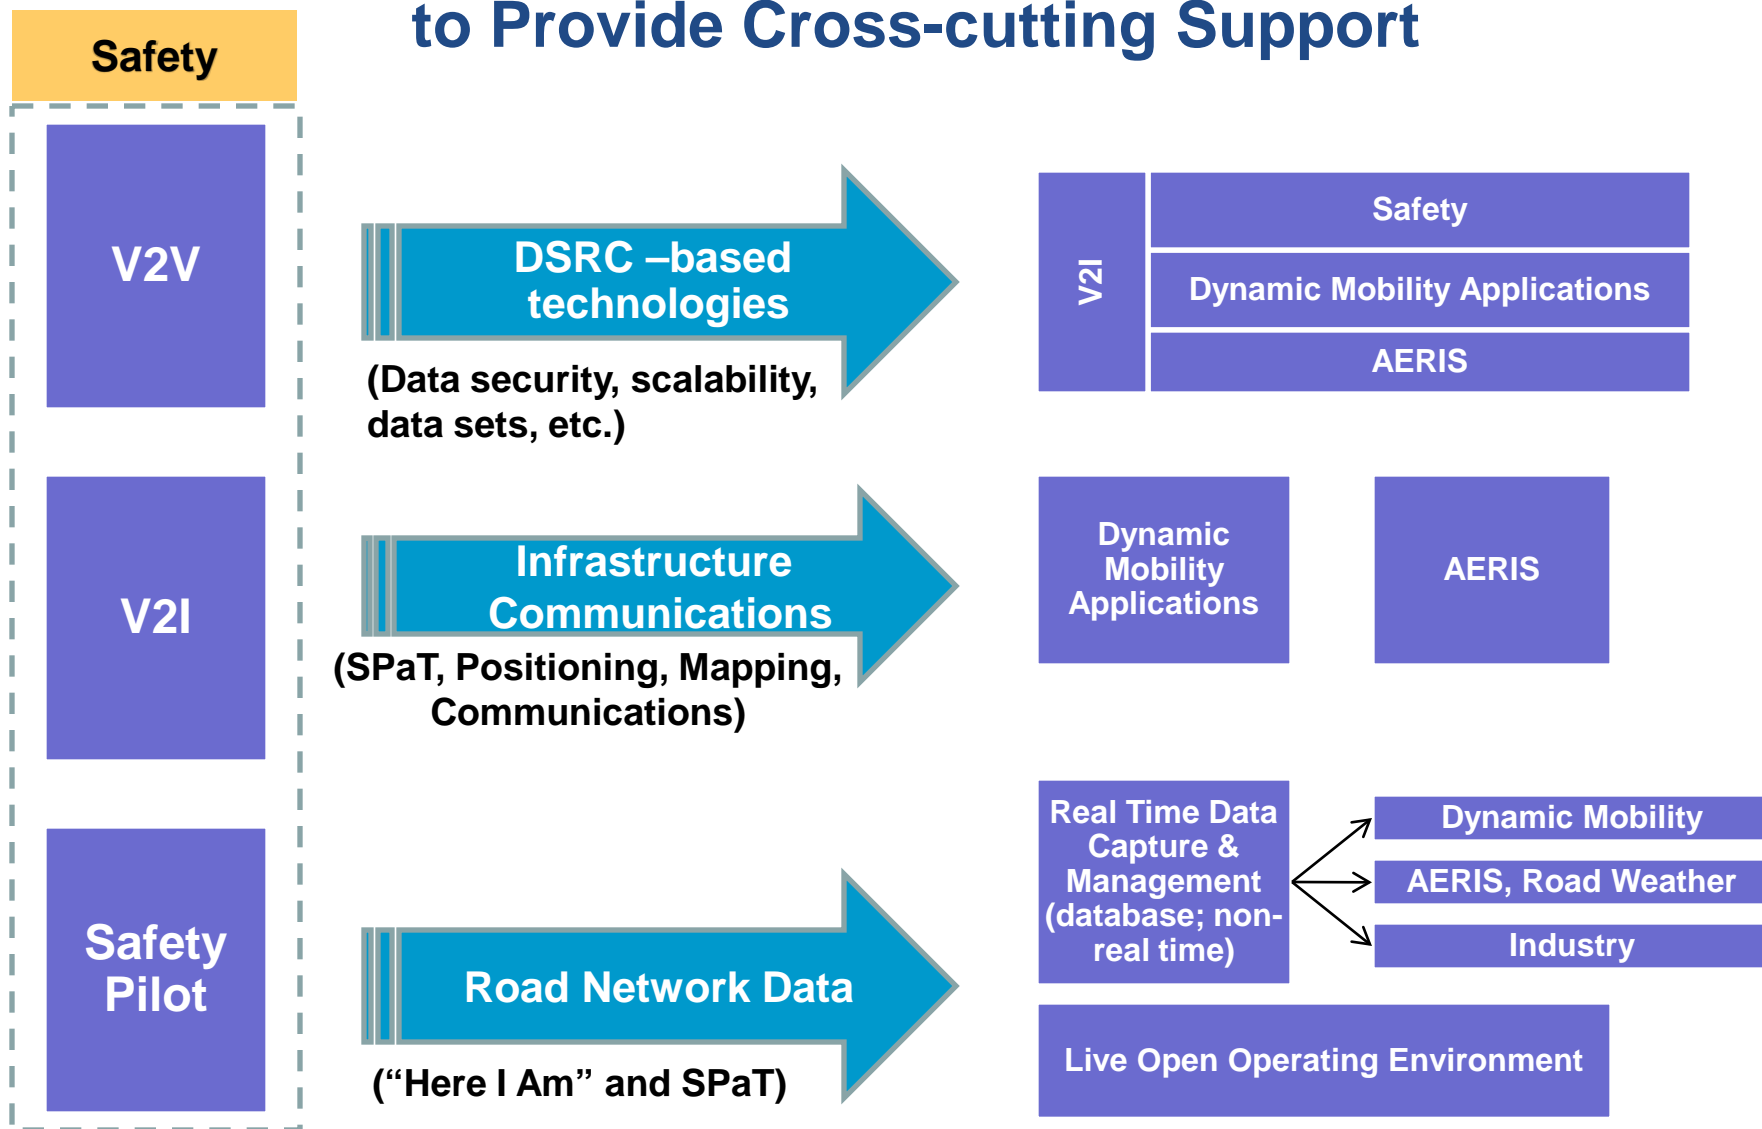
to Provide Cross-cutting Support

Safety

V2V

V2I

Safety Pilot

DSRC –based technologies

(Data security, scalability, data sets, etc.)

V2I

Safety

Dynamic Mobility Applications

AERIS

Infrastructure Communications

(SPaT, Positioning, Mapping, Communications)

Dynamic Mobility Applications

AERIS

Road Network Data

("Here I Am" and SPaT)

Real Time Data Capture & Management (database; non-real time)

Dynamic Mobility

AERIS, Road Weather

Industry

Live Open Operating Environment